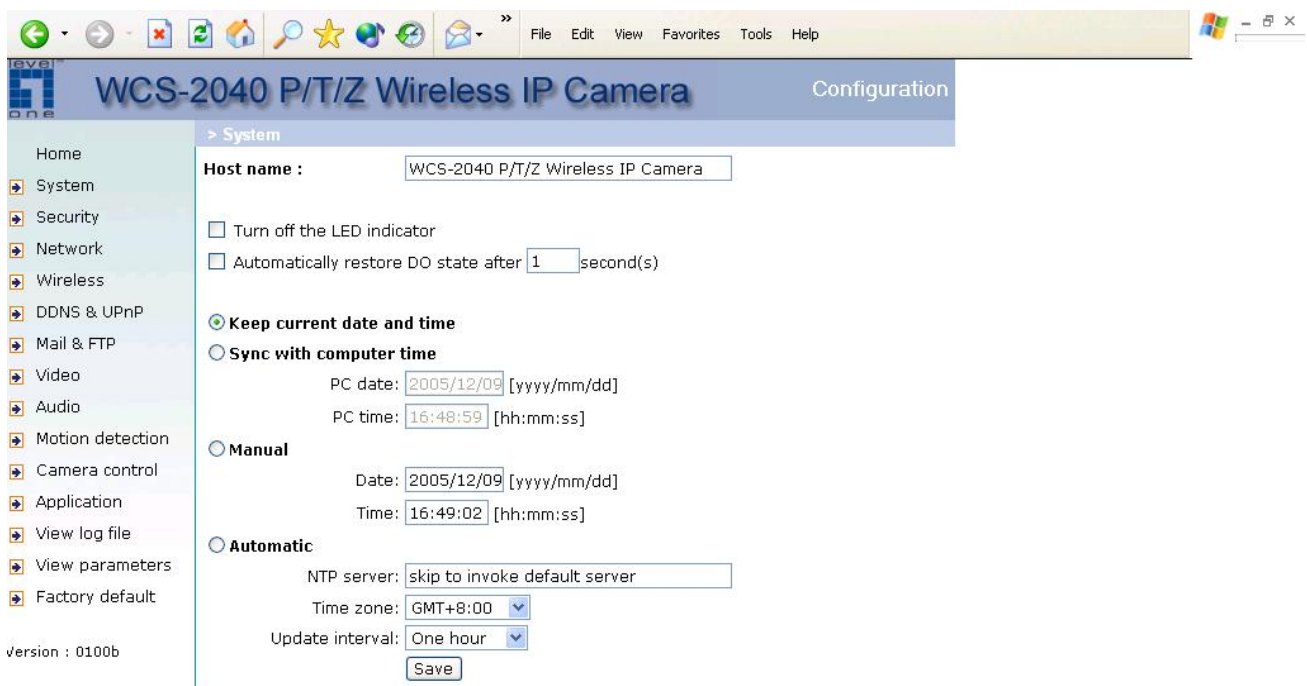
»
File Edit View Favorites Tools Help

level one

WCS-2040 P/T/Z Wireless IP Camera

Configuration

> System

Home
System
Security
Network
Wireless
DDNS & UPnP
Mail & FTP
Video
Audio
Motion detection
Camera control
Application
View log file
View parameters
Factory default

Version : 0100b

Host name : WCS-2040 P/T/Z Wireless IP Camera

Turn off the LED indicator

Automatically restore DO state after 1 second(s)

Keep current date and time

Sync with computer time

PC date: 2005/12/09 [yyyy/mm/dd]

PC time: 16:48:59 [hh:mm:ss]

Manual

Date: 2005/12/09 [yyyy/mm/dd]

Time: 16:49:02 [hh:mm:ss]

Automatic

NTP server: skip to invoke default server

Time zone: GMT+8:00

Update interval: One hour

Save